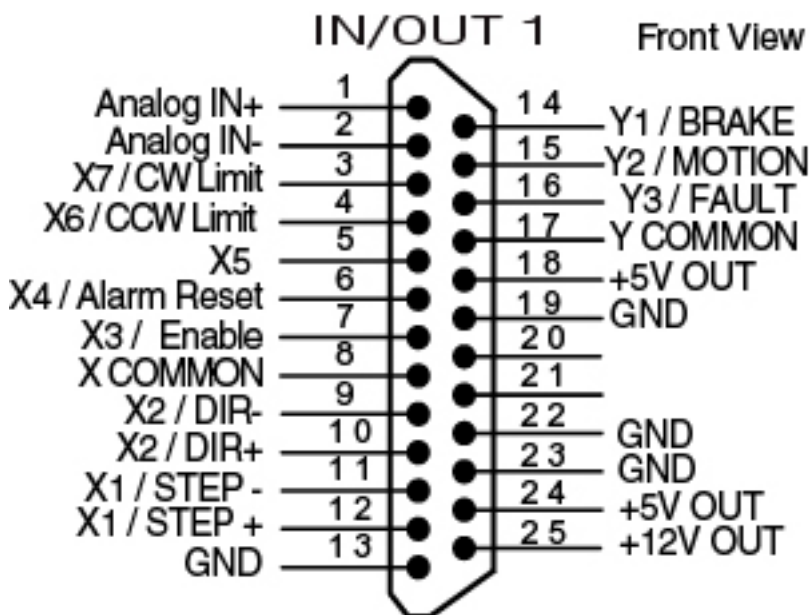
IN/OUT 1

Front View

Analog IN+ 1
Analog IN- 2
X7 / CW Limit 3
X6 / CCW Limit 4
X5 5
X4 / Alarm Reset 6
X3 / Enable 7
X COMMON 8
X2 / DIR- 9
X2 / DIR+ 10
X1 / STEP - 11
X1 / STEP + 12
GND 13

14 Y1 / BRAKE
15 Y2 / MOTION
16 Y3 / FAULT
17 Y COMMON
18 +5V OUT
19 GND
20
21
22 GND
23 GND
24 +5V OUT
25 +12V OUT